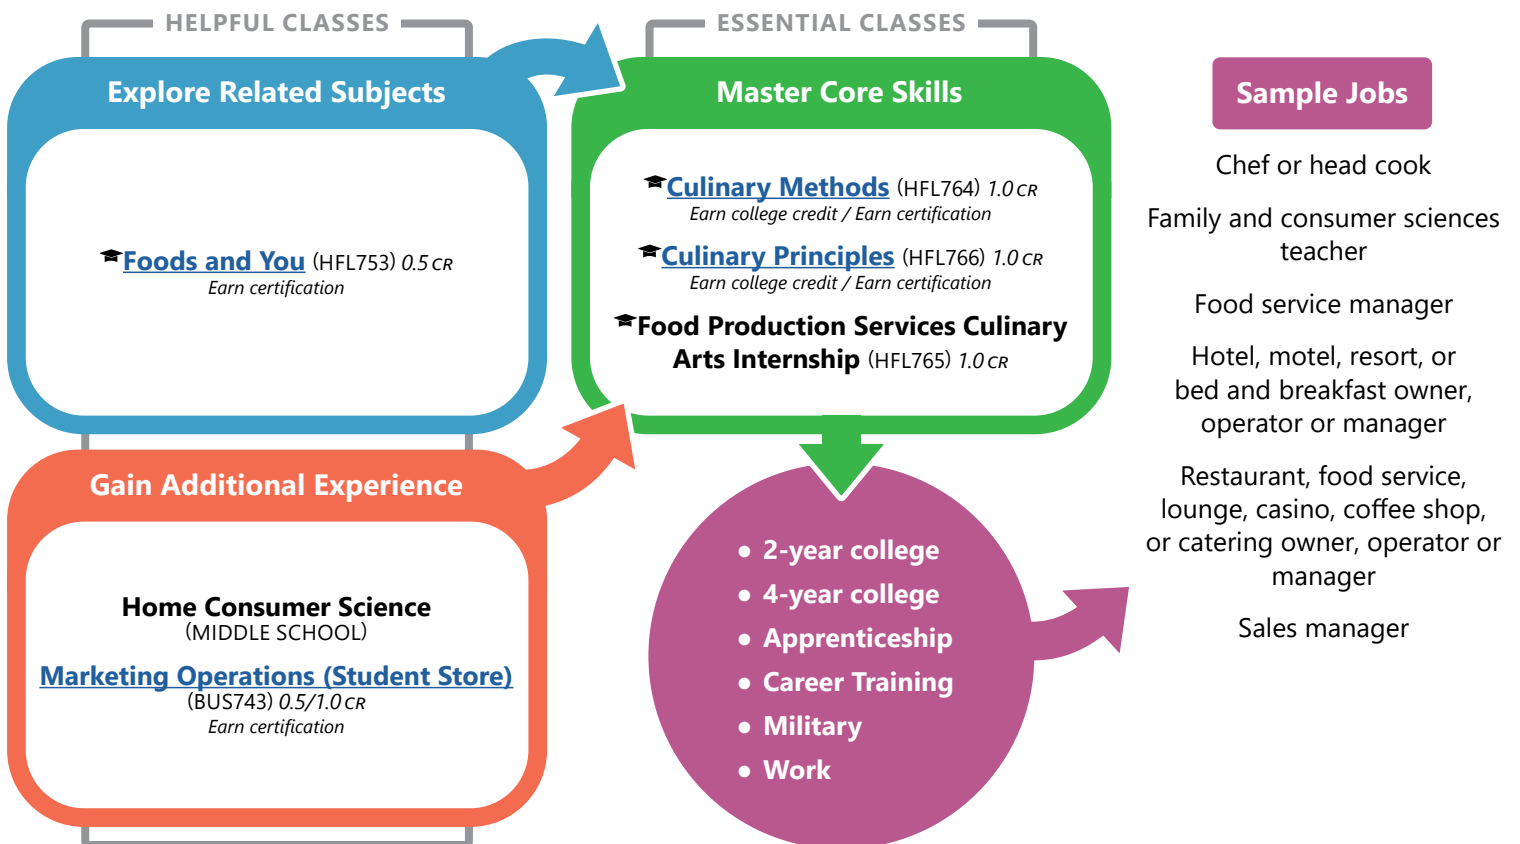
HELPFUL CLASSES

Explore Related Subjects

Foods and You (HFL753) 0.5 CR
Earn certification

Gain Additional Experience

Home Consumer Science
(MIDDLE SCHOOL)

Marketing Operations (Student Store)
(BUS743) 0.5/1.0 CR
Earn certification

ESSENTIAL CLASSES

Master Core Skills

Culinary Methods (HFL764) 1.0 CR
Earn college credit / Earn certification

Culinary Principles (HFL766) 1.0 CR
Earn college credit / Earn certification

Food Production Services Culinary Arts Internship (HFL765) 1.0 CR

• 2-year college
• 4-year college
• Apprenticeship
• Career Training
• Military
• Work

Sample Jobs

Chef or head cook

Family and consumer sciences teacher

Food service manager

Hotel, motel, resort, or bed and breakfast owner, operator or manager

Restaurant, food service, lounge, casino, coffee shop, or catering owner, operator or manager

Sales manager